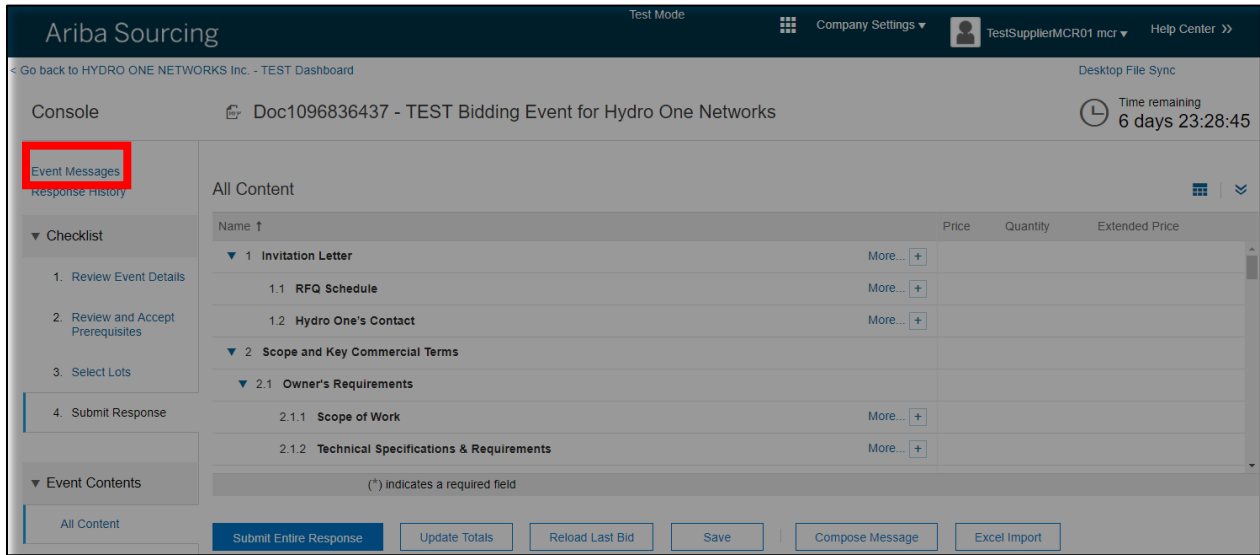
Ariba Sourcing

Test Mode

Company Settings ▾

TestSupplierMCR01 mcr ▾

Help Center >>

< Go back to HYDRO ONE NETWORKS Inc. - TEST Dashboard

Desktop File Sync

Console

Doc1096836437 - TEST Bidding Event for Hydro One Networks

Time remaining
6 days 23:28:45

Event Messages
Response History

▾ Checklist

1. Review Event Details

2. Review and Accept Prerequisites

3. Select Lots

4. Submit Response

▾ Event Contents

All Content

All Content

| Name ↑ | | Price | Quantity | Extended Price |
|---|---|---|---|---|
| ▼ 1 Invitation Letter | More... + | | | |
| 1.1 RFQ Schedule | More... + | | | |
| 1.2 Hydro One's Contact | More... + | | | |
| ▼ 2 Scope and Key Commercial Terms | | | | |
| ▼ 2.1 Owner's Requirements | | | | |
| 2.1.1 Scope of Work | More... + | | | |
| 2.1.2 Technical Specifications & Requirements | More... + | | | |

(*) indicates a required field

Submit Entire Response | Update Totals | Reload Last Bid | Save | Compose Message | Excel Import